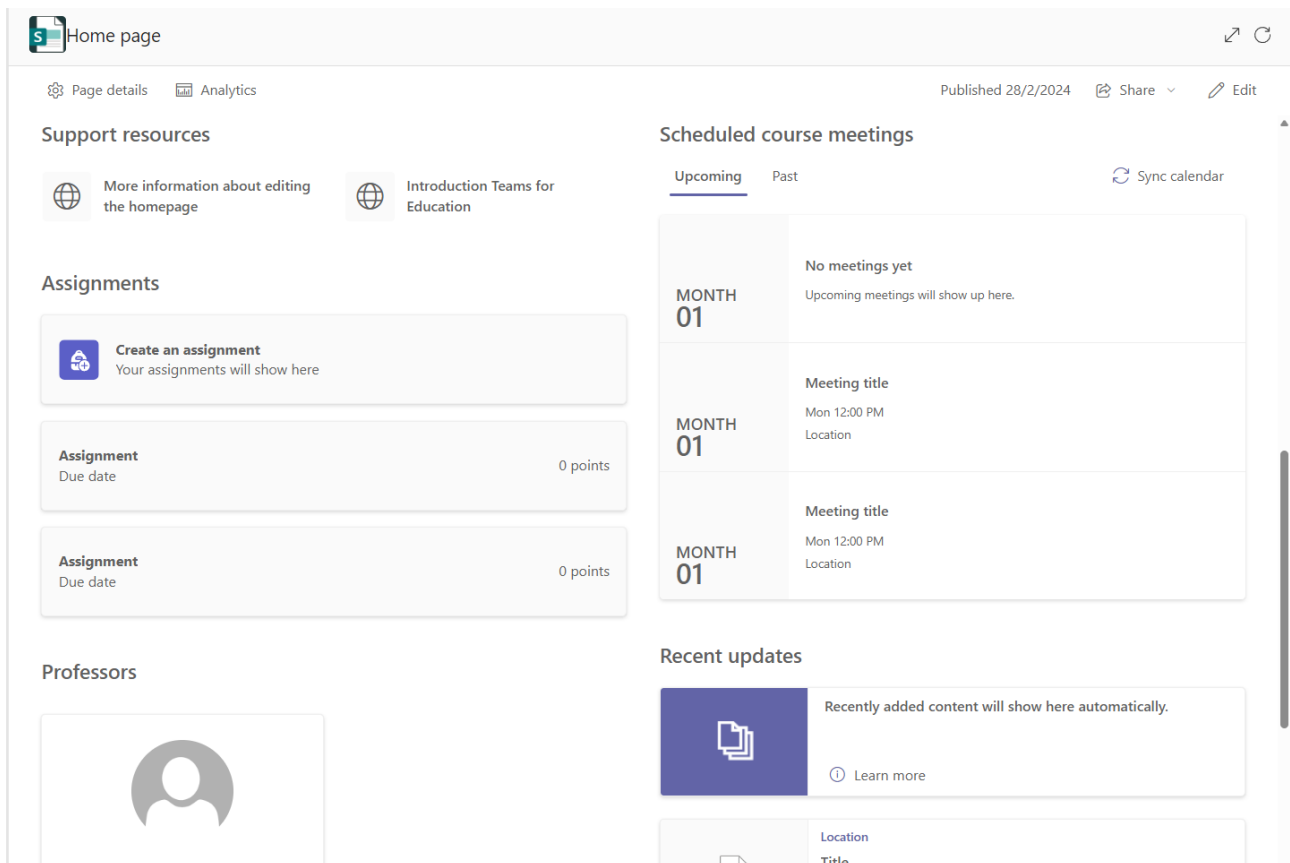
S Home page

Page details Analytics

Published 28/2/2024 Share Edit

Support resources

More information about editing the homepage

Introduction Teams for Education

Assignments

Create an assignment
Your assignments will show here

Assignment
Due date
0 points

Assignment
Due date
0 points

Professors

Scheduled course meetings

Upcoming Past

Sync calendar

MONTH
01

No meetings yet
Upcoming meetings will show up here.

MONTH
01

Meeting title
Mon 12:00 PM
Location

MONTH
01

Meeting title
Mon 12:00 PM
Location

Recent updates

Recently added content will show here automatically.

Learn more

Location
Title